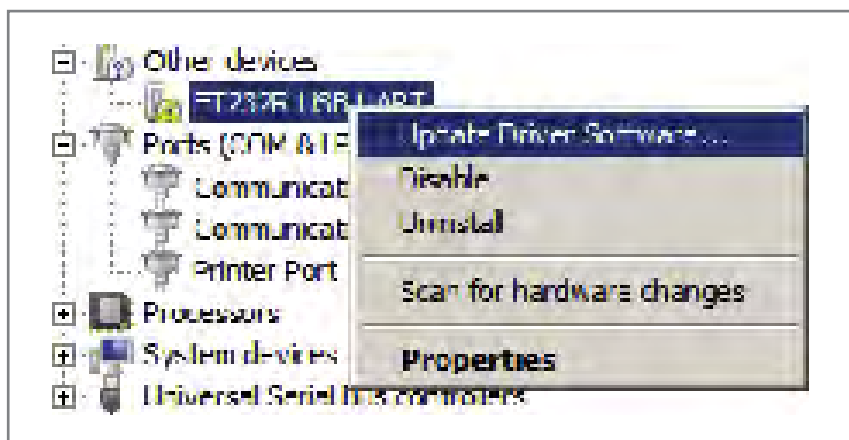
Other devices
FT232R USB UART
Ports (COM & LP
Communicat
Communicat
Printer Port
Processors
System devices
Universal Serial bus controllers

Update Driver Software...
Disable
Uninstall
Scan for hardware changes
Properties